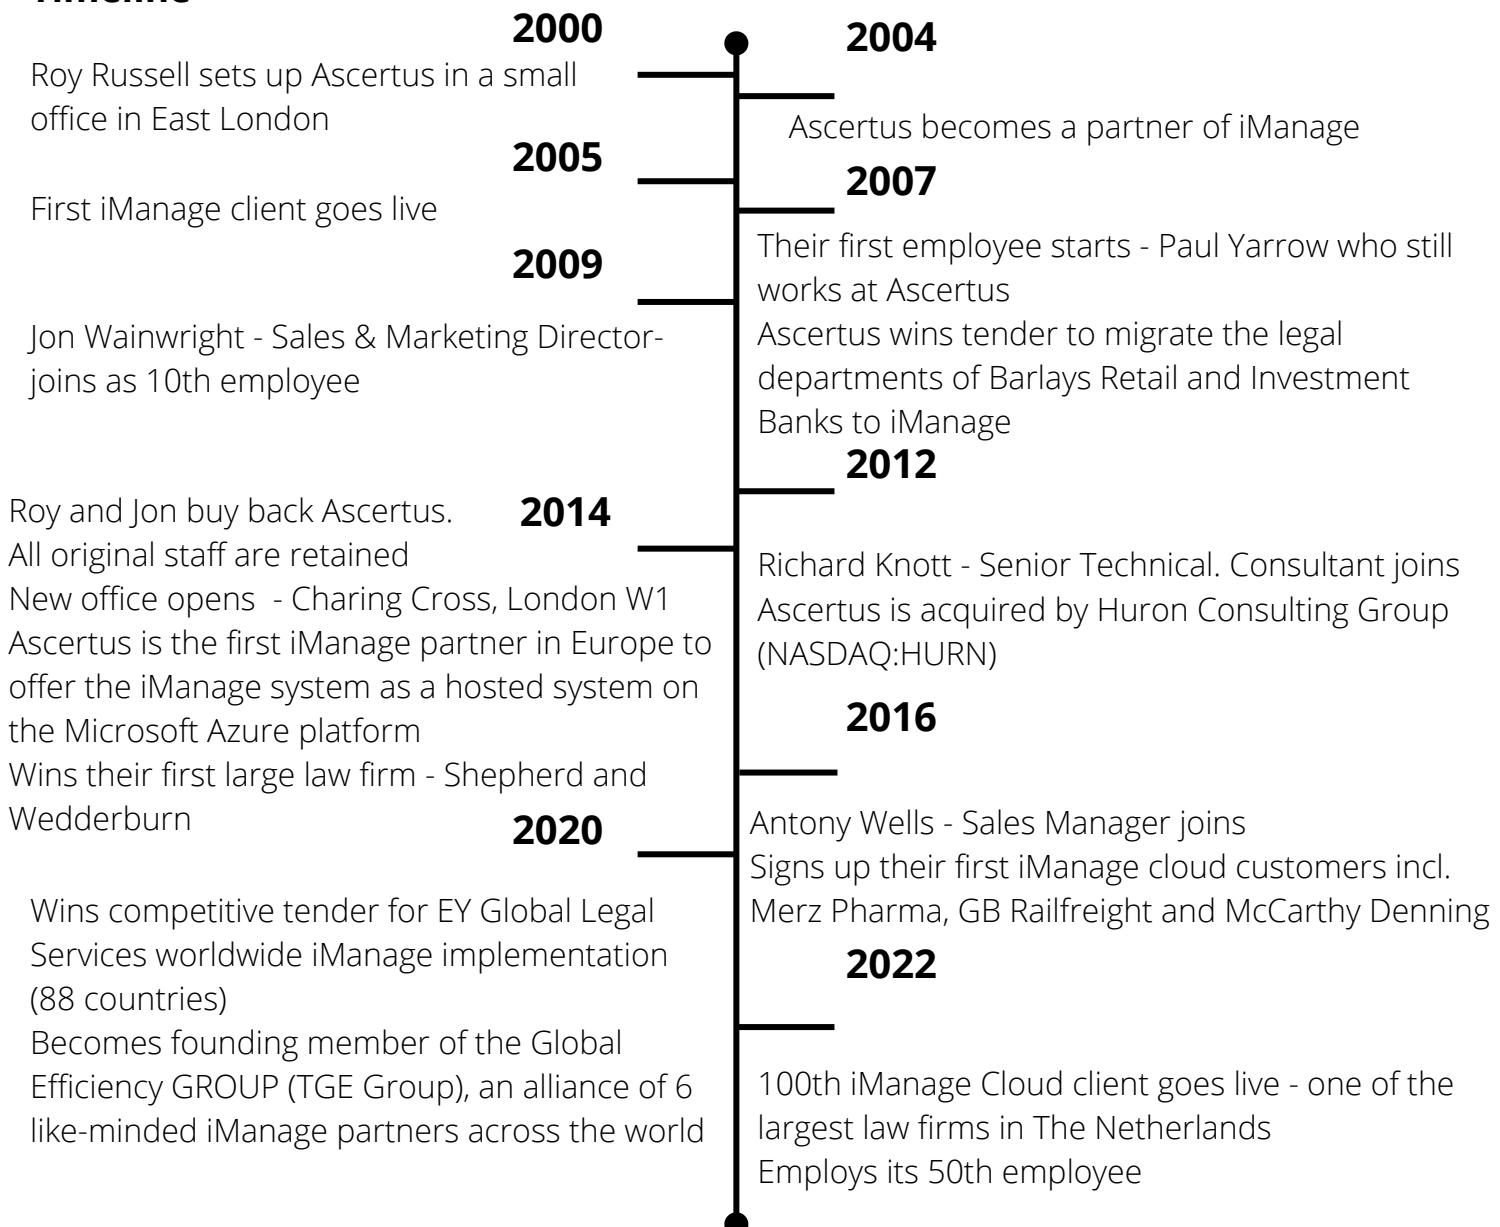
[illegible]

2000

Roy Russell sets up Ascertus in a small office in East London

2004

Ascertus becomes a partner of iManage

2005

First iManage client goes live

2007

Their first employee starts - Paul Yarrow who still works at Ascertus
Ascertus wins tender to migrate the legal departments of Barlays Retail and Investment Banks to iManage

2009

Jon Wainwright - Sales & Marketing Director- joins as 10th employee

2012

Richard Knott - Senior Technical. Consultant joins
Ascertus is acquired by Huron Consulting Group (NASDAQ:HURN)

2014

Roy and Jon buy back Ascertus.
All original staff are retained
New office opens - Charing Cross, London W1
Ascertus is the first iManage partner in Europe to offer the iManage system as a hosted system on the Microsoft Azure platform
Wins their first large law firm - Shepherd and Wedderburn

2016

Antony Wells - Sales Manager joins
Signs up their first iManage cloud customers incl. Merz Pharma, GB Railfreight and McCarthy Denning

2020

Wins competitive tender for EY Global Legal Services worldwide iManage implementation (88 countries)
Becomes founding member of the Global Efficiency GROUP (TGE Group), an alliance of 6 like-minded iManage partners across the world

2022

100th iManage Cloud client goes live - one of the largest law firms in The Netherlands
Employs its 50th employee